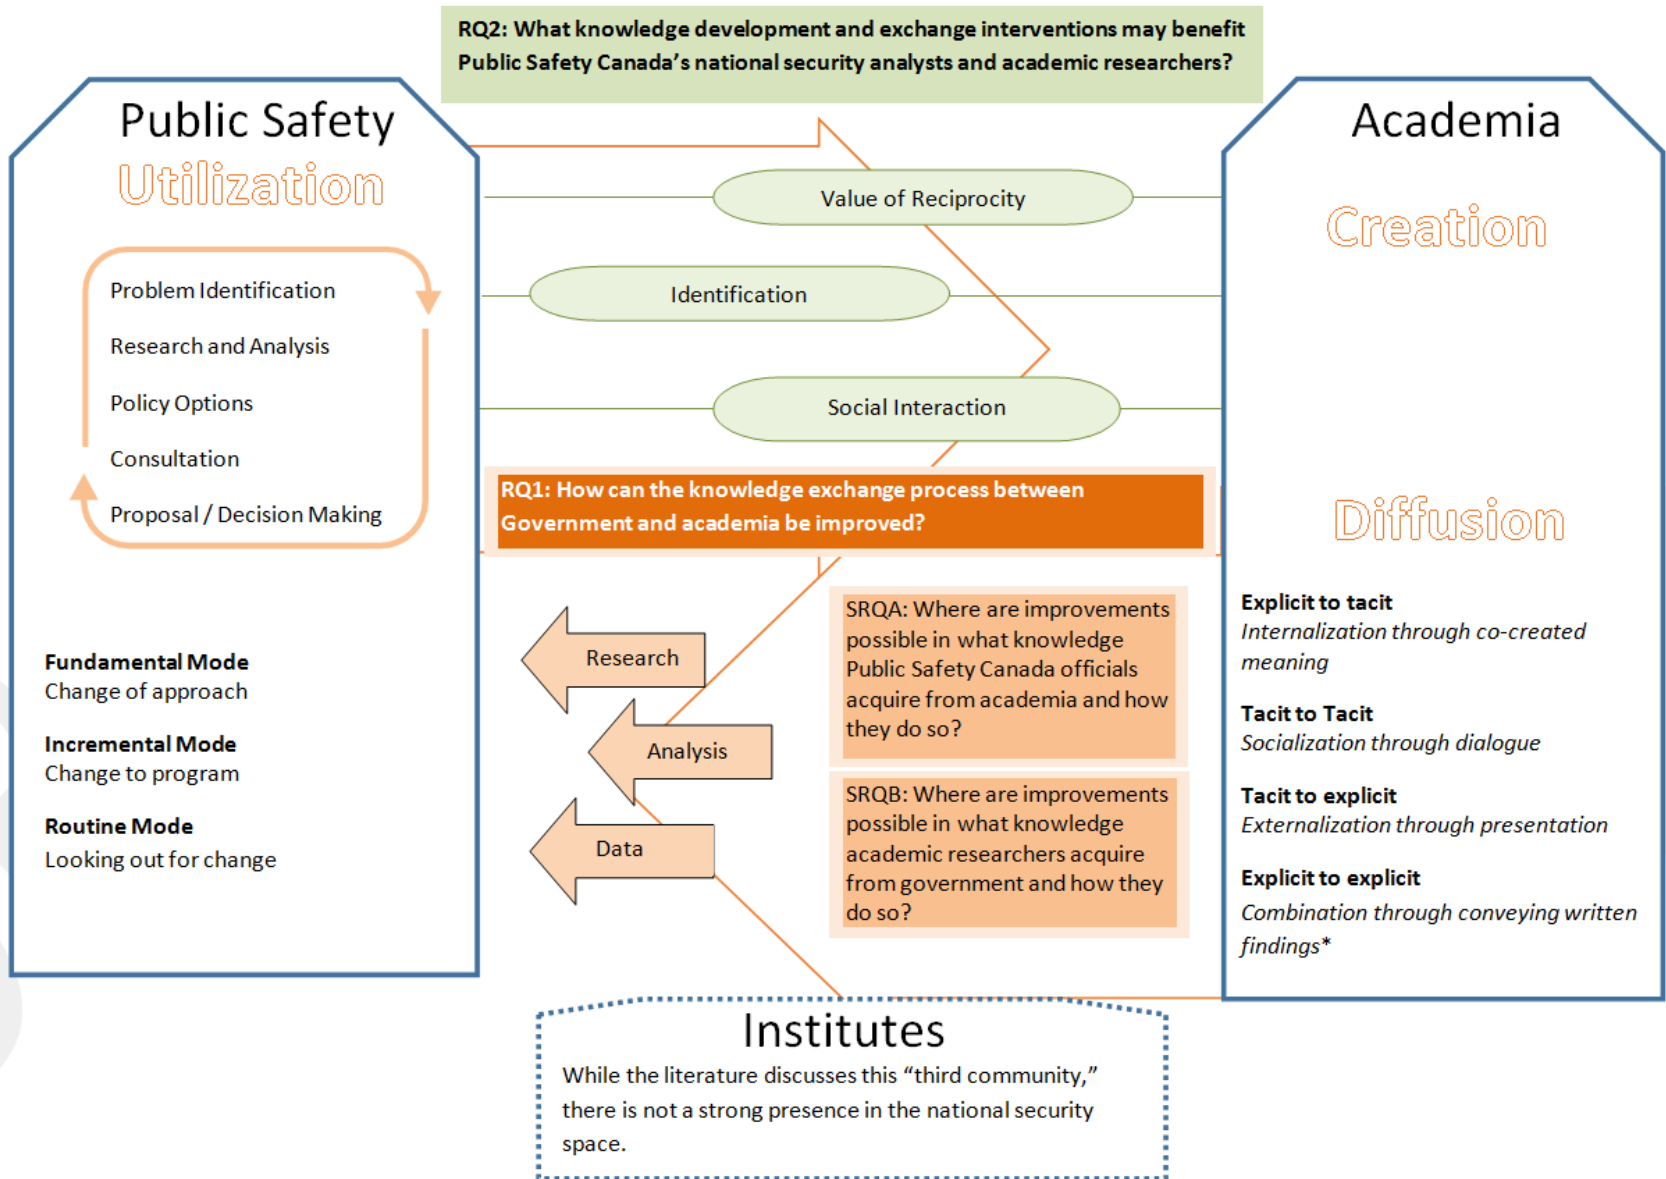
RQ2: What knowledge development and exchange interventions may benefit Public Safety Canada's national security analysts and academic researchers?

Public Safety

Utilization

Problem Identification

Research and Analysis

Policy Options

Consultation

Proposal / Decision Making

Fundamental Mode
Change of approach

Incremental Mode
Change to program

Routine Mode
Looking out for change

Value of Reciprocity

Identification

Social Interaction

RQ1: How can the knowledge exchange process between Government and academia be improved?

Research

Analysis

Data

SRQA: Where are improvements possible in what knowledge Public Safety Canada officials acquire from academia and how they do so?

SRQB: Where are improvements possible in what knowledge academic researchers acquire from government and how they do so?

Academia

Creation

Diffusion

Explicit to tacit
Internalization through co-created meaning

Tacit to Tacit
Socialization through dialogue

Tacit to explicit
Externalization through presentation

Explicit to explicit
Combination through conveying written findings*

Institutes
While the literature discusses this "third community," there is not a strong presence in the national security space.